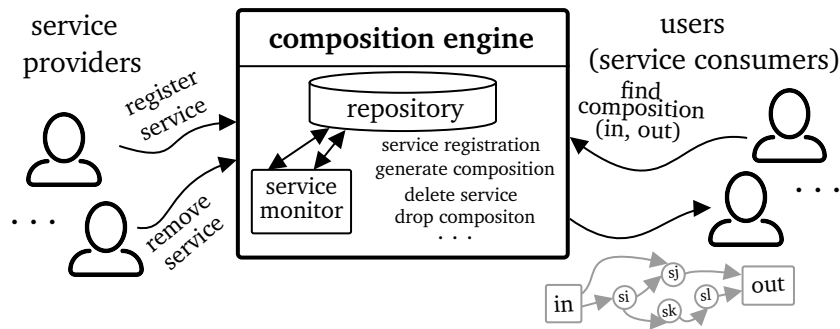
service providers

register service

. . .

remove service

composition engine

repository

service monitor

service registration
generate composition
delete service
drop compositon
. . .

users (service consumers)

find composition (in, out)

. . .

in

si

sj

sk

sl

out